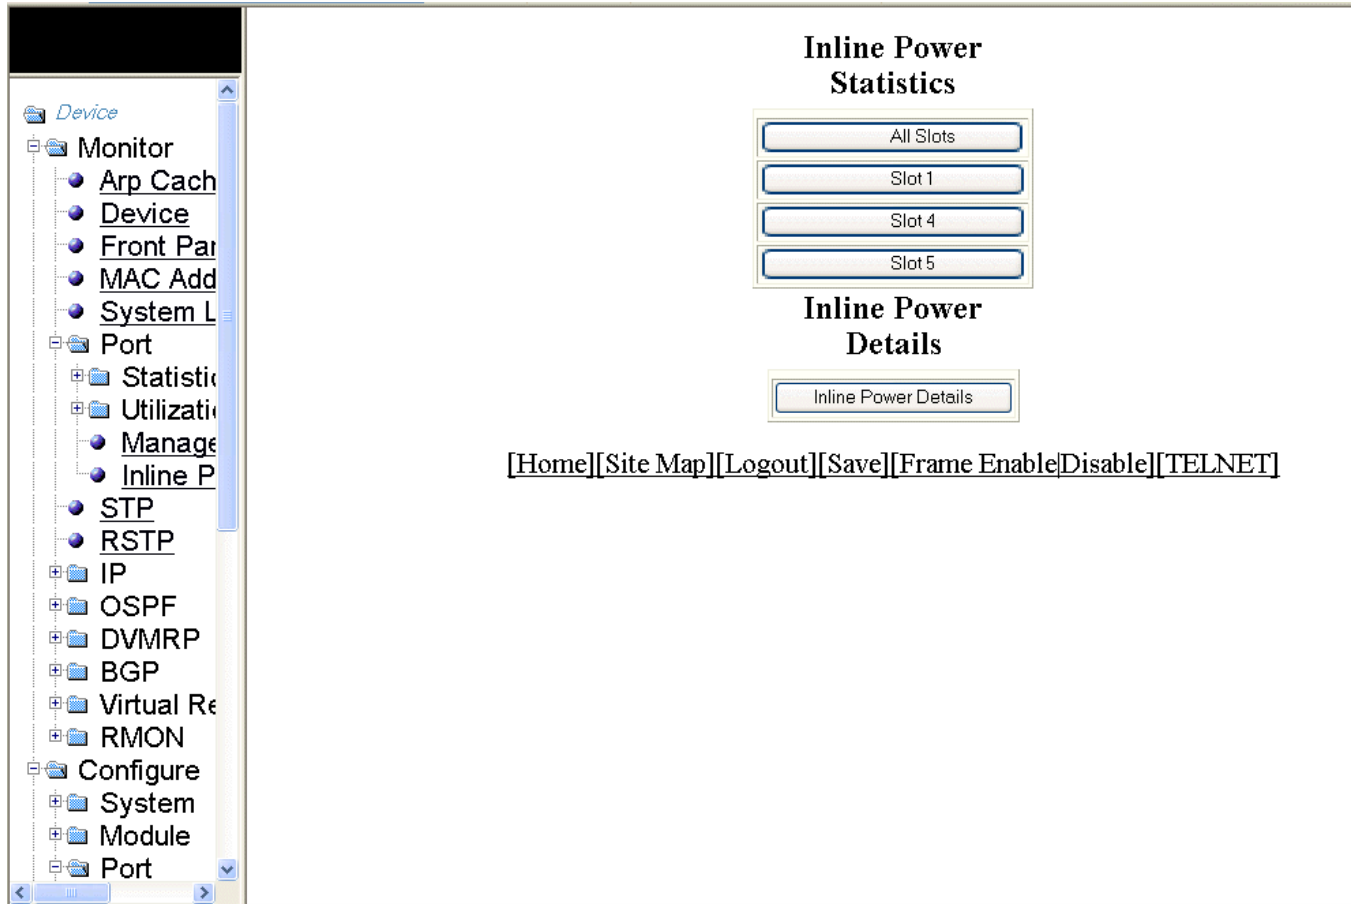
Device
Monitor
Arp Cach
Device
Front Par
MAC Add
System L
Port
Statistic
Utilizati
Manage
Inline P
STP
RSTP
IP
OSPF
DVMRP
BGP
Virtual Re
RMON
Configure
System
Module
Port

Inline Power Statistics

All Slots
Slot 1
Slot 4
Slot 5

Inline Power Details

Inline Power Details

[Home][Site Map][Logout][Save][Frame Enable|Disable][TELNET]